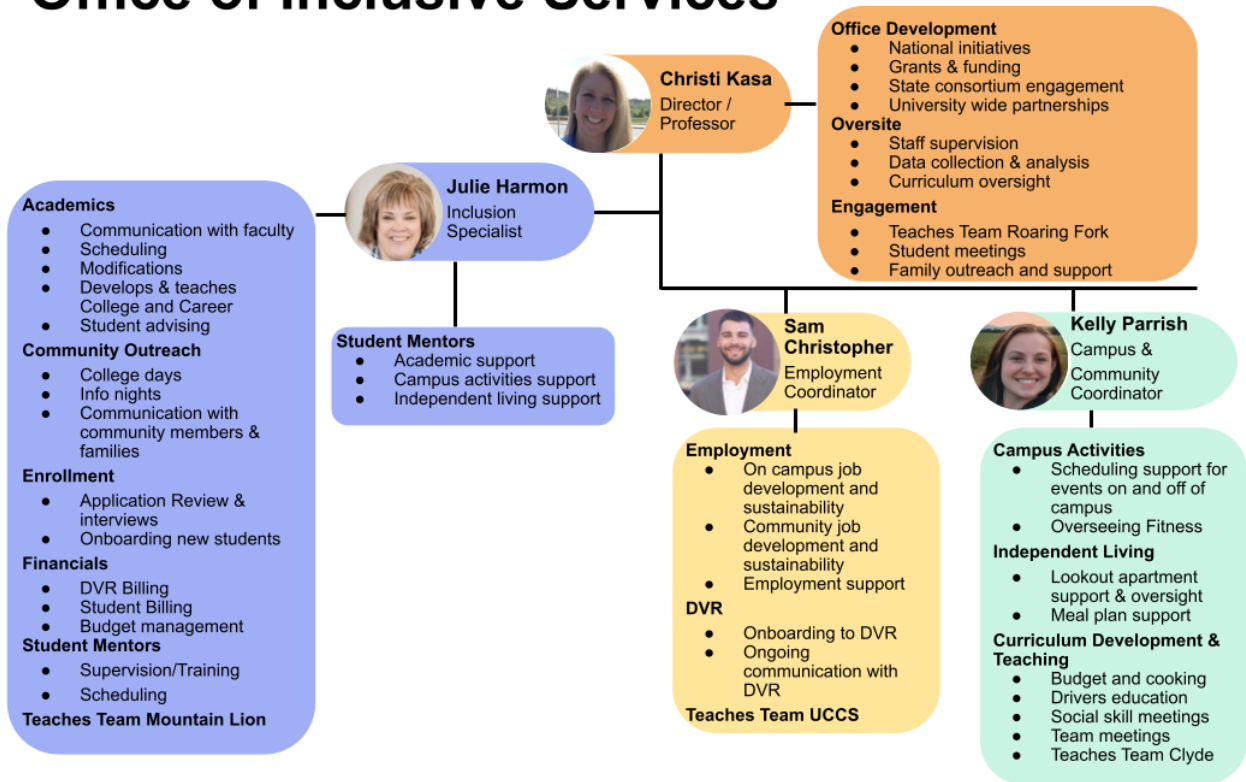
Office of Inclusive Services

Christi Kasa
Director / Professor

Office Development
- National initiatives
- Grants & funding
- State consortium engagement
- University wide partnerships

Oversite
- Staff supervision
- Data collection & analysis
- Curriculum oversight

Engagement
- Teaches Team Roaring Fork
- Student meetings
- Family outreach and support

Julie Harmon
Inclusion Specialist

Academics
- Communication with faculty
- Scheduling
- Modifications
- Develops & teaches College and Career
- Student advising

Community Outreach
- College days
- Info nights
- Communication with community members & families

Enrollment
- Application Review & interviews
- Onboarding new students

Financials
- DVR Billing
- Student Billing
- Budget management

Student Mentors
- Supervision/Training
- Scheduling

Teaches Team Mountain Lion

Student Mentors
- Academic support
- Campus activities support
- Independent living support

Sam Christopher
Employment Coordinator

Employment
- On campus job development and sustainability
- Community job development and sustainability
- Employment support

DVR
- Onboarding to DVR
- Ongoing communication with DVR

Teaches Team UCCS

Kelly Parrish
Campus & Community Coordinator

Campus Activities
- Scheduling support for events on and off of campus
- Overseeing Fitness

Independent Living
- Lookout apartment support & oversight
- Meal plan support

Curriculum Development & Teaching
- Budget and cooking
- Drivers education
- Social skill meetings
- Team meetings
- Teaches Team Clyde